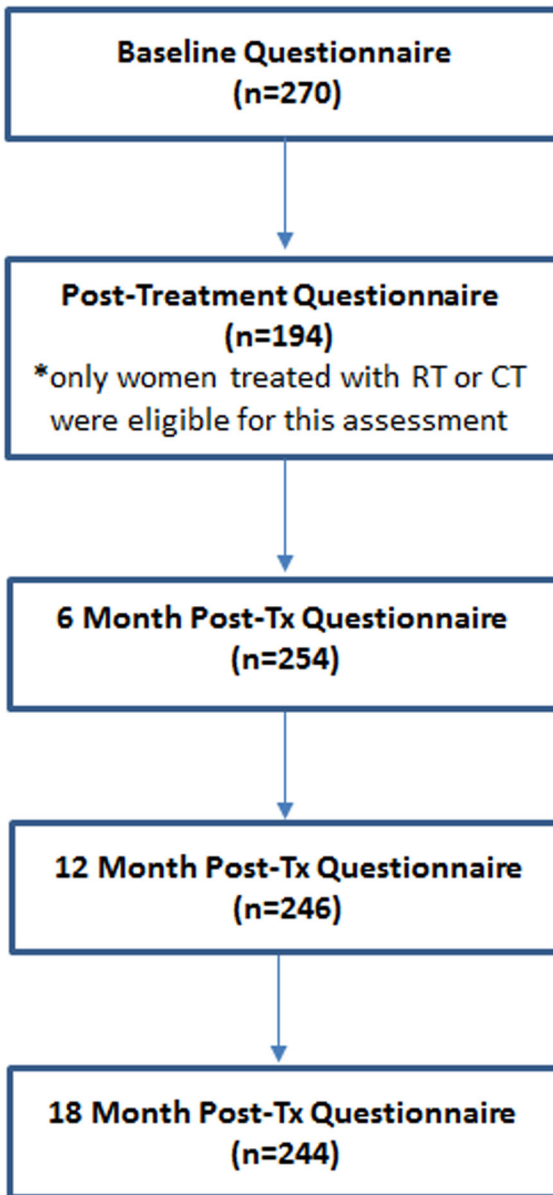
Baseline Questionnaire
(n=270)

Post-Treatment Questionnaire
(n=194)
*only women treated with RT or CT were eligible for this assessment

6 Month Post-Tx Questionnaire
(n=254)

12 Month Post-Tx Questionnaire
(n=246)

18 Month Post-Tx Questionnaire
(n=244)